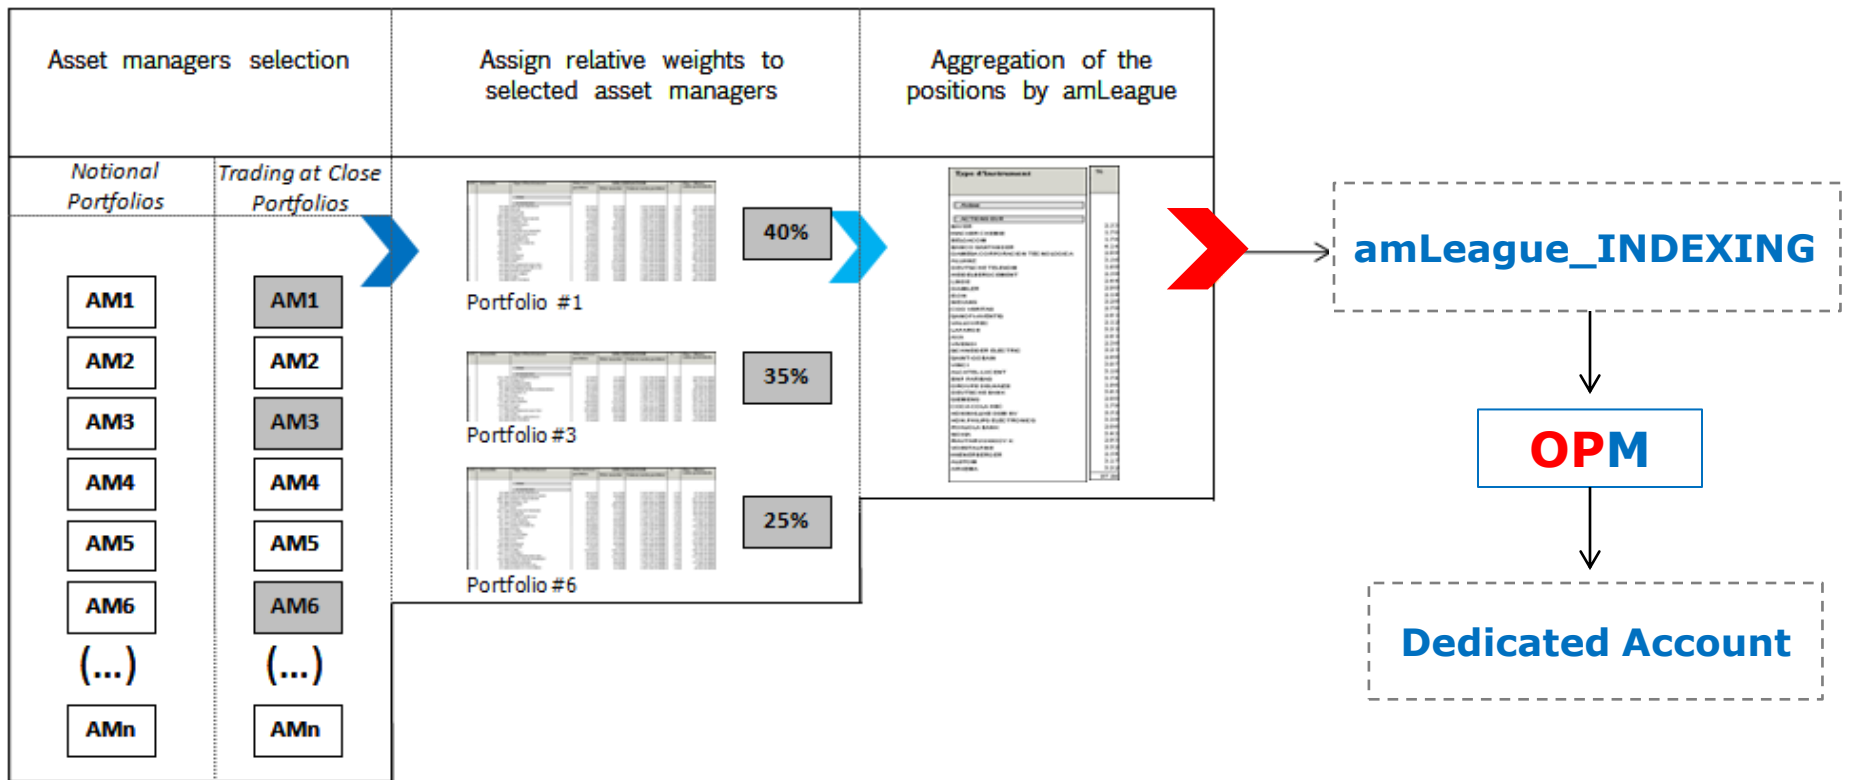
Asset managers selection

Notional Portfolios

Trading at Close Portfolios

AM1
AM2
AM3
AM4
AM5
AM6
(...)
AMn

AM1
AM2
AM3
AM4
AM5
AM6
(...)
AMn

Assign relative weights to selected asset managers

40%
Portfolio #1

35%
Portfolio #3

25%
Portfolio #6

Aggregation of the positions by amLeague

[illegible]

amLeague_INDEXING

OPM

Dedicated Account